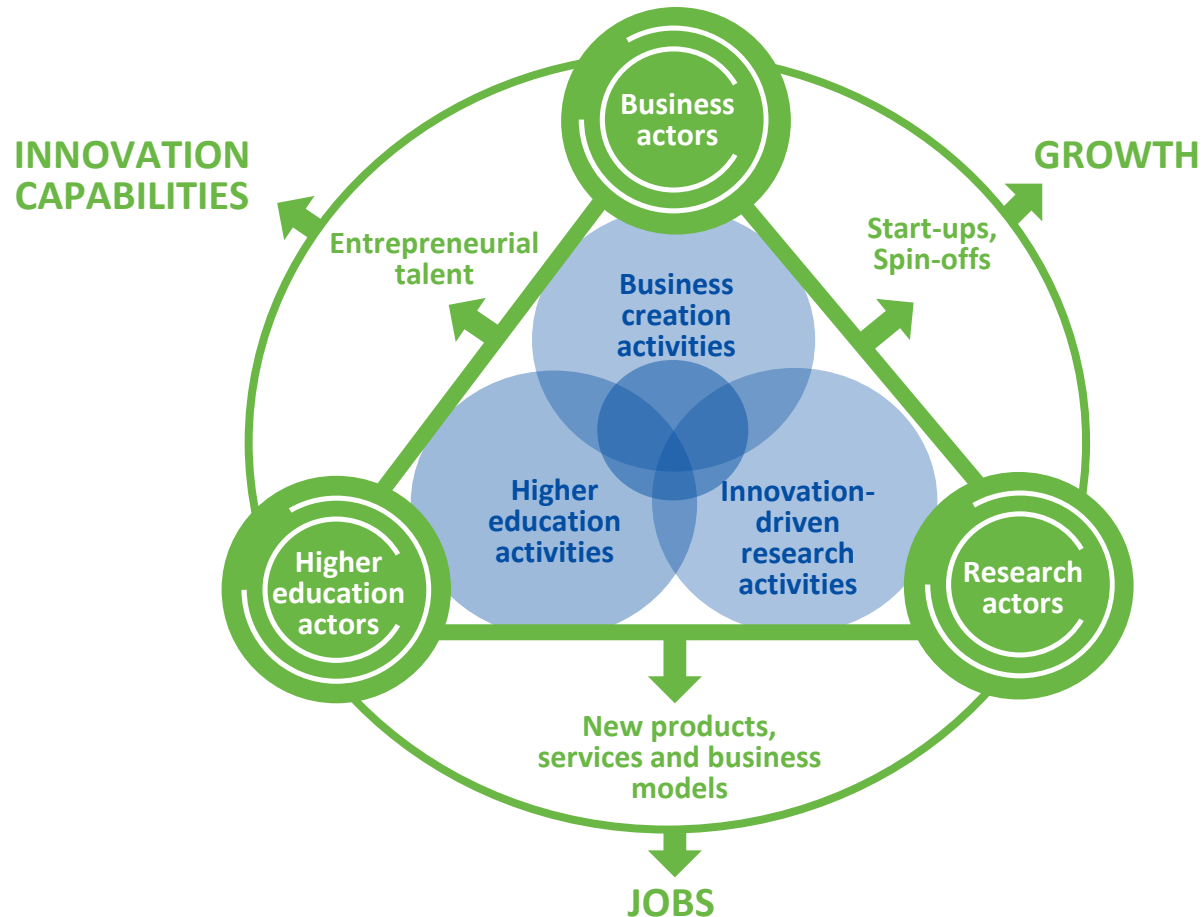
Business actors

INNOVATION CAPABILITIES

GROWTH

Entrepreneurial talent

Start-ups, Spin-offs

Business creation activities

Higher education activities

Innovation-driven research activities

Higher education actors

Research actors

New products, services and business models

JOBS